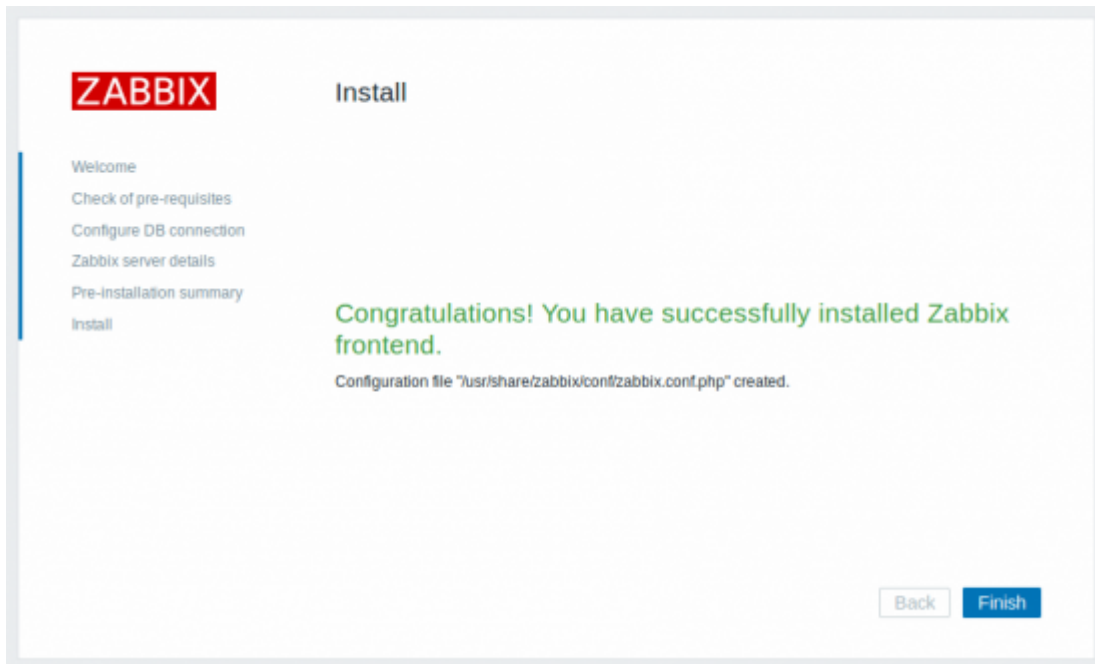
ZABBIX

Install

Welcome
Check of pre-requisites
Configure DB connection
Zabbix server details
Pre-installation summary
Install

Congratulations! You have successfully installed Zabbix frontend.

Configuration file "/usr/share/zabbix/conf/zabbix.conf.php" created.

Back
Finish